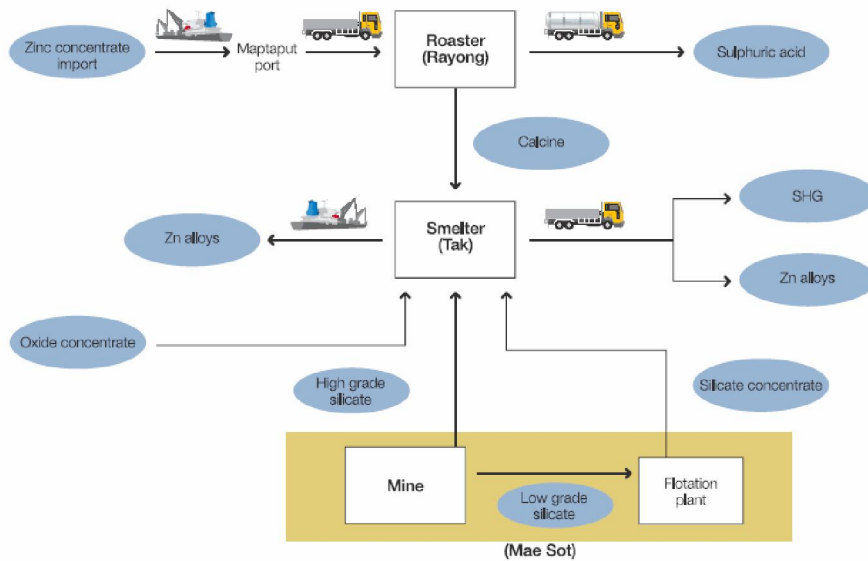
Zinc concentrate import

Maptaput port

Roaster (Rayong)

Sulphuric acid

Calcine

Zn alloys

Smelter (Tak)

SHG

Zn alloys

Oxide concentrate

High grade silicate

Silicate concentrate

Mine

Low grade silicate

Flotation plant

(Mae Sot)